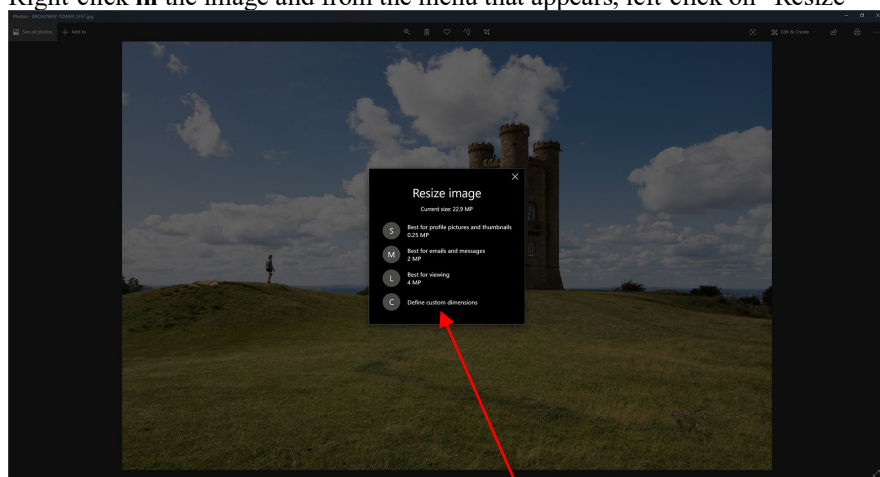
Right-click in the image and from the menu that appears, left-click on "Resize"

Photos - BROADWAY TOWER 0167.jpg

See all photos
Add to

Edit & Create

Resize image
Current size: 22.9 MP

S
Best for profile pictures and thumbnails
0.25 MP

M
Best for emails and messages
2 MP

L
Best for viewing
4 MP

C
Define custom dimensions